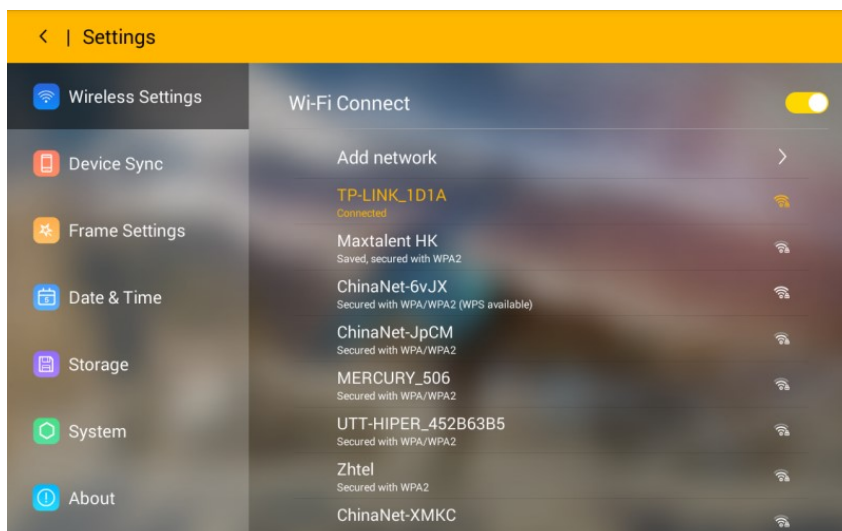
< | Settings

Wireless Settings

Device Sync

Frame Settings

Date & Time

Storage

System

About

Wi-Fi Connect

Add network >

TP-LINK_1D1A
Connected

Maxtalent HK
Saved, secured with WPA2

ChinaNet-6vJX
Secured with WPA/WPA2 (WPS available)

ChinaNet-JpCM
Secured with WPA/WPA2

MERCURY_506
Secured with WPA/WPA2

UTT-HIPER_452B63B5
Secured with WPA/WPA2

Zhtel
Secured with WPA2

ChinaNet-XMKC